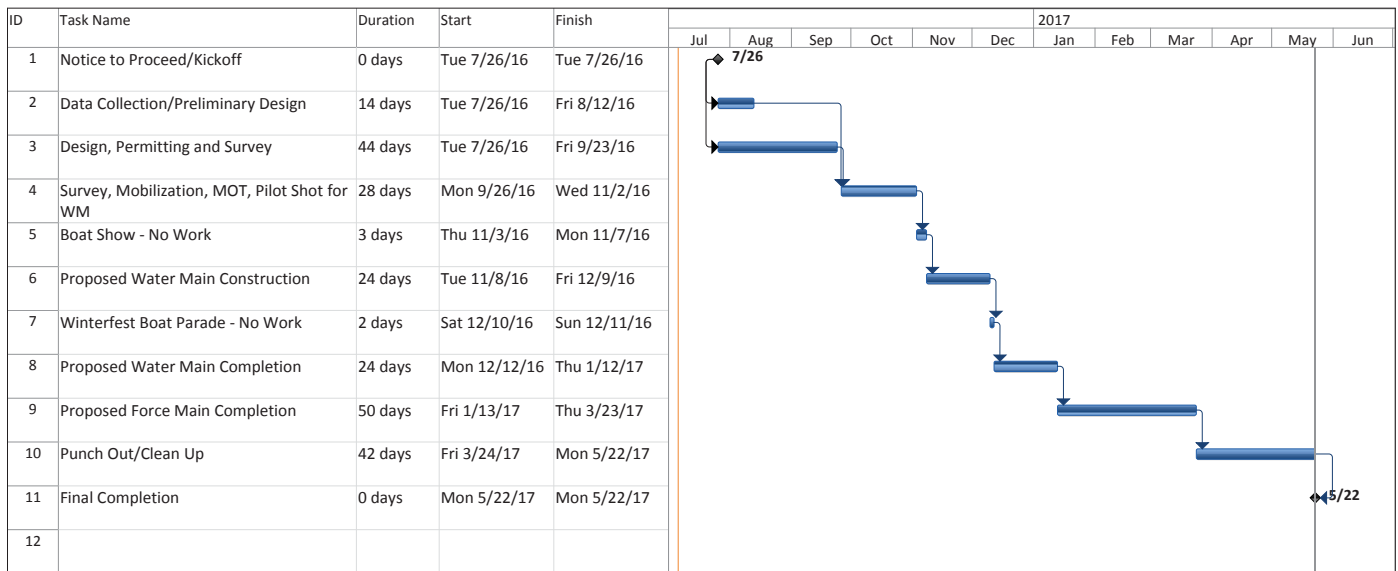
| ID | Task Name | Duration | Start | Finish |
|---|---|---|---|---|
| 1 | Notice to Proceed/Kickoff | 0 days | Tue 7/26/16 | Tue 7/26/16 |
| 2 | Data Collection/Preliminary Design | 14 days | Tue 7/26/16 | Fri 8/12/16 |
| 3 | Design, Permitting and Survey | 44 days | Tue 7/26/16 | Fri 9/23/16 |
| 4 | Survey, Mobilization, MOT, Pilot Shot for WM | 28 days | Mon 9/26/16 | Wed 11/2/16 |
| 5 | Boat Show - No Work | 3 days | Thu 11/3/16 | Mon 11/7/16 |
| 6 | Proposed Water Main Construction | 24 days | Tue 11/8/16 | Fri 12/9/16 |
| 7 | Winterfest Boat Parade - No Work | 2 days | Sat 12/10/16 | Sun 12/11/16 |
| 8 | Proposed Water Main Completion | 24 days | Mon 12/12/16 | Thu 1/12/17 |
| 9 | Proposed Force Main Completion | 50 days | Fri 1/13/17 | Thu 3/23/17 |
| 10 | Punch Out/Clean Up | 42 days | Fri 3/24/17 | Mon 5/22/17 |
| 11 | Final Completion | 0 days | Mon 5/22/17 | Mon 5/22/17 |
| 12 | | | | |

2017
Jul Aug Sep Oct Nov Dec Jan Feb Mar Apr May Jun

7/26

5/22